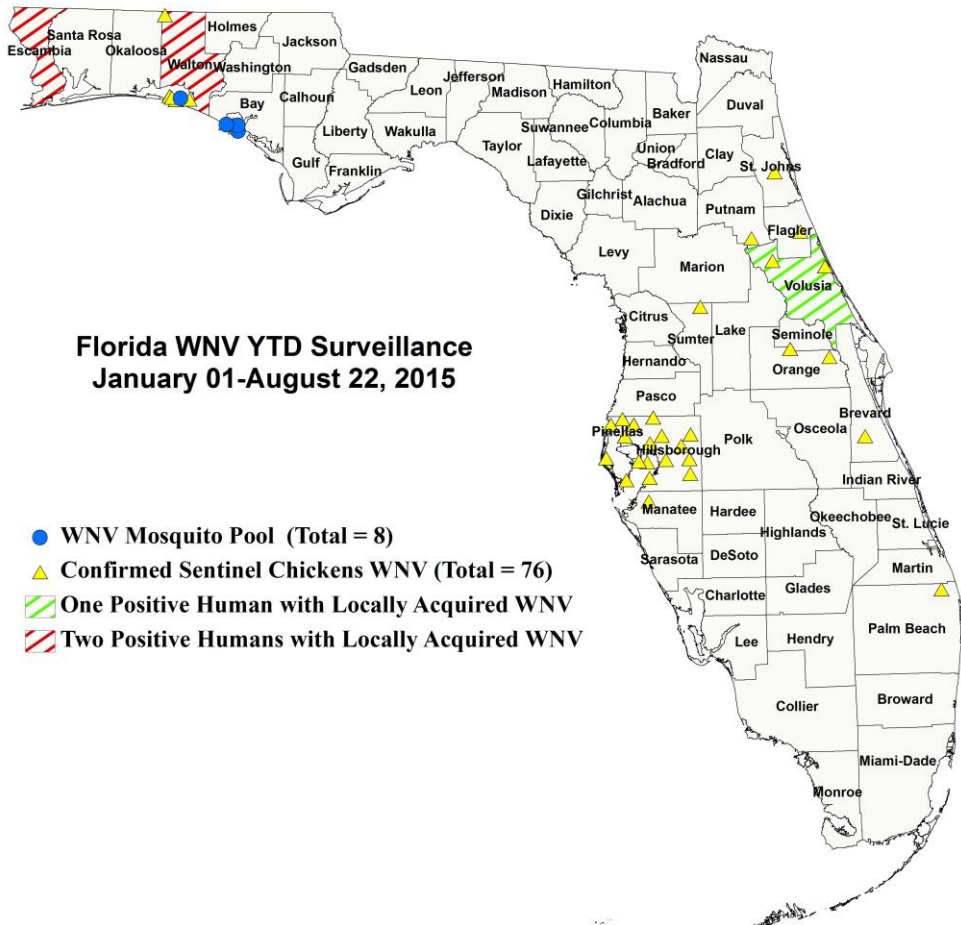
Florida WNV YTD Surveillance
January 01-August 22, 2015

WNV Mosquito Pool (Total = 8)
Confirmed Sentinel Chickens WNV (Total = 76)
One Positive Human with Locally Acquired WNV
Two Positive Humans with Locally Acquired WNV

Escambia
Santa Rosa
Okaloosa
Walton
Holmes
Washington
Jackson
Bay
Calhoun
Gadsden
Liberty
Gulf
Franklin
Wakulla
Leon
Jefferson
Madison
Taylor
Hamilton
Suwannee
Lafayette
Columbia
Baker
Nassau
Duval
Union
Bradford
Clay
St. Johns
Gilchrist
Alachua
Dixie
Putnam
Flagler
Levy
Marion
Volusia
Citrus
Sumter
Lake
Seminole
Hernando
Orange
Pasco
Brevard
Pinellas
Hillsborough
Polk
Osceola
Indian River
Manatee
Hardee
Highlands
Okeechobee
St. Lucie
Sarasota
DeSoto
Martin
Charlotte
Glades
Lee
Hendry
Palm Beach
Collier
Broward
Miami-Dade
Monroe